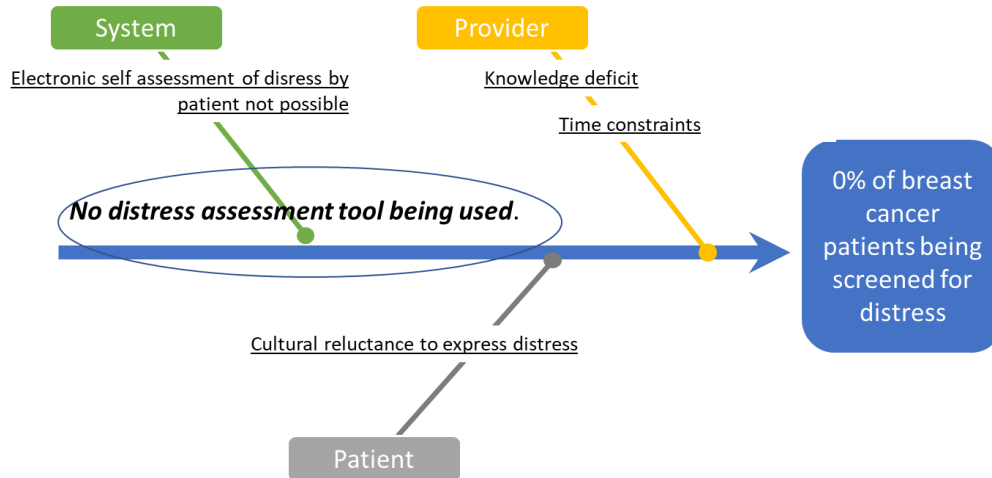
System

Provider

Electronic self assessment of disress by patient not possible

Knowledge deficit

Time constraints

No distress assessment tool being used.

0% of breast cancer patients being screened for distress

Cultural reluctance to express distress

Patient